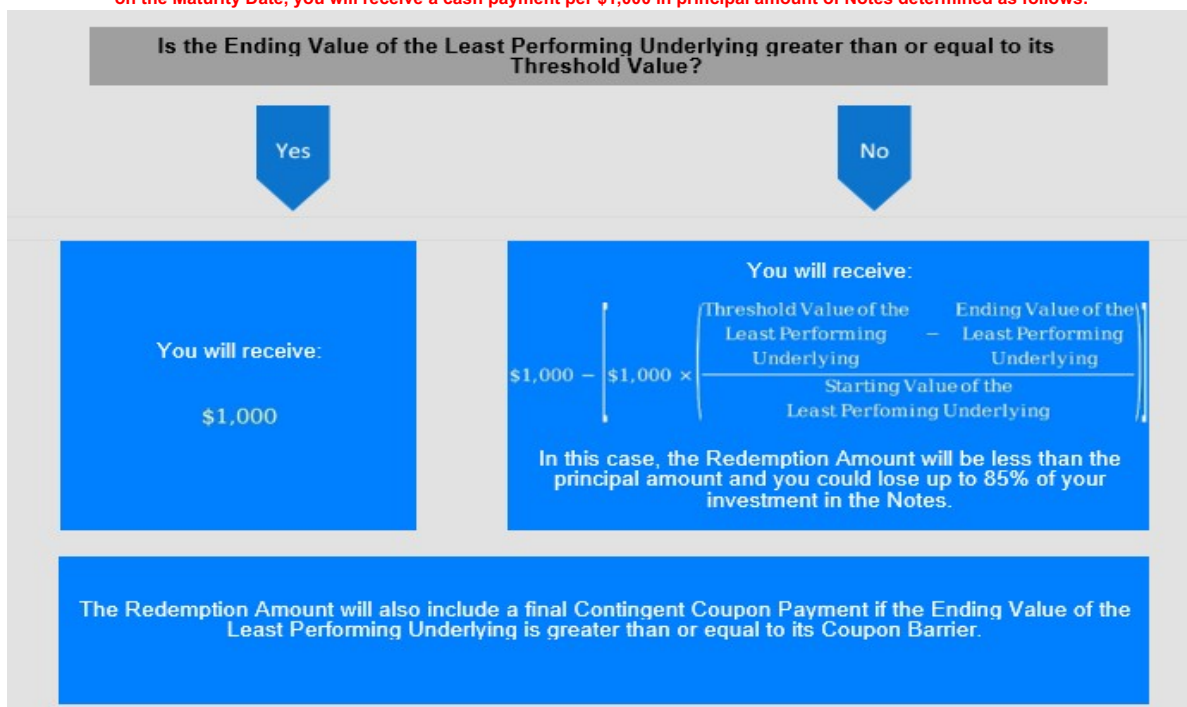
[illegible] on the Maturity Date, you will receive a cash payment per $1,000 in principal amount of Notes determined as follows:

Is the Ending Value of the Least Performing Underlying greater than or equal to its Threshold Value?

Yes

No

You will receive:

$1,000

You will receive:

$\$1,000 - \left[\$1,000 \times \left(\frac{\text{Threshold Value of the Least Performing Underlying} - \text{Ending Value of the Least Performing Underlying}}{\text{Starting Value of the Least Perfoming Underlying}}\right)\right]$

In this case, the Redemption Amount will be less than the principal amount and you could lose up to 85% of your investment in the Notes.

The Redemption Amount will also include a final Contingent Coupon Payment if the Ending Value of the Least Performing Underlying is greater than or equal to its Coupon Barrier.